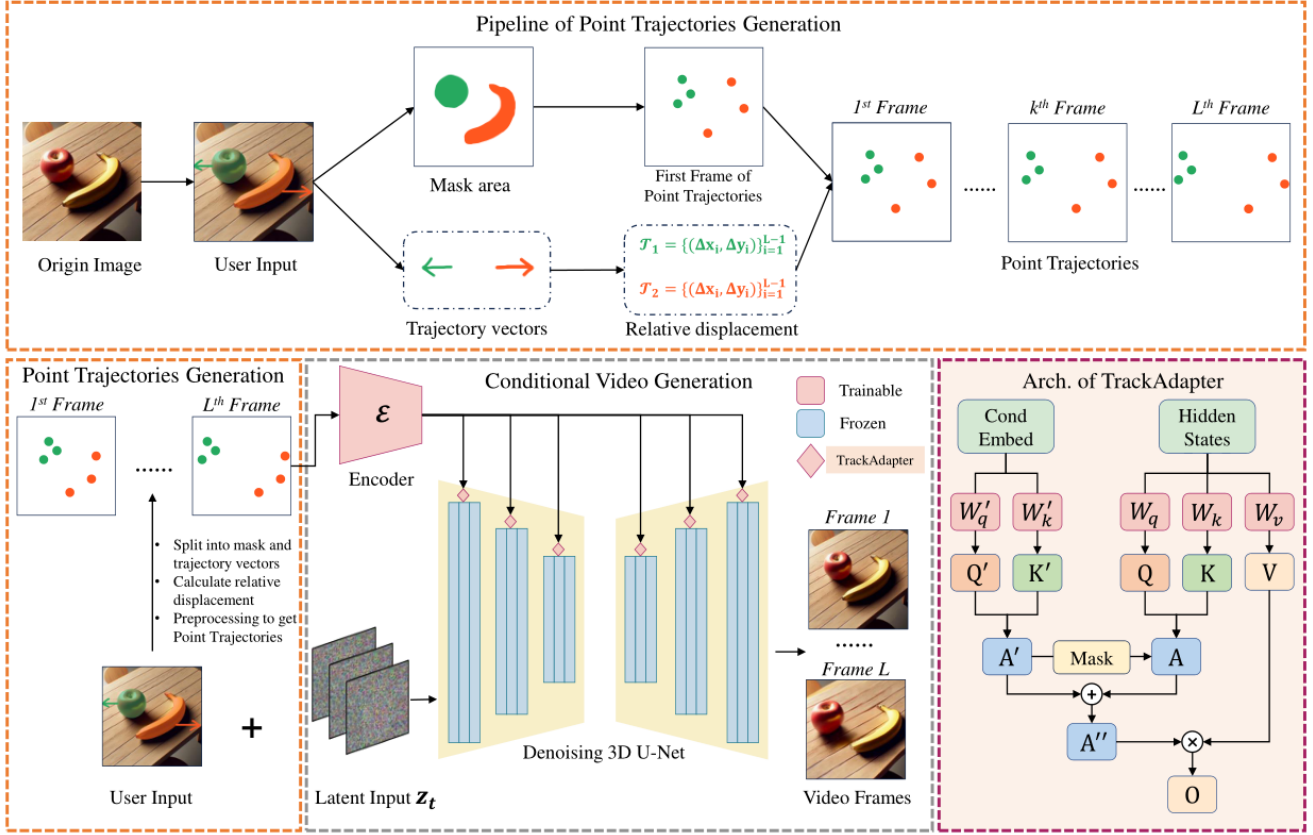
Pipeline of Point Trajectories Generation

Origin Image

User Input

Mask area

First Frame of Point Trajectories

Trajectory vectors

$\mathcal{T}_1 = \{(\Delta x_i, \Delta y_i)\}_{i=1}^{L-1}$

$\mathcal{T}_2 = \{(\Delta x_i, \Delta y_i)\}_{i=1}^{L-1}$

Relative displacement

$1^{st}$ Frame

$k^{th}$ Frame

$L^{th}$ Frame

......

......

Point Trajectories

Point Trajectories Generation

$1^{st}$ Frame

$L^{th}$ Frame

......

• Split into mask and trajectory vectors
• Calculate relative displacement
• Preprocessing to get Point Trajectories

User Input

+

Conditional Video Generation

$\mathcal{E}$

Encoder

Trainable

Frozen

TrackAdapter

Frame 1

......

Frame L

Denoising 3D U-Net

Latent Input $z_t$

Video Frames

Arch. of TrackAdapter

Cond Embed

Hidden States

$W_q'$

$W_k'$

$W_q$

$W_k$

$W_v$

Q′

K′

Q

K

V

A′

Mask

A

+

A′′

×

O